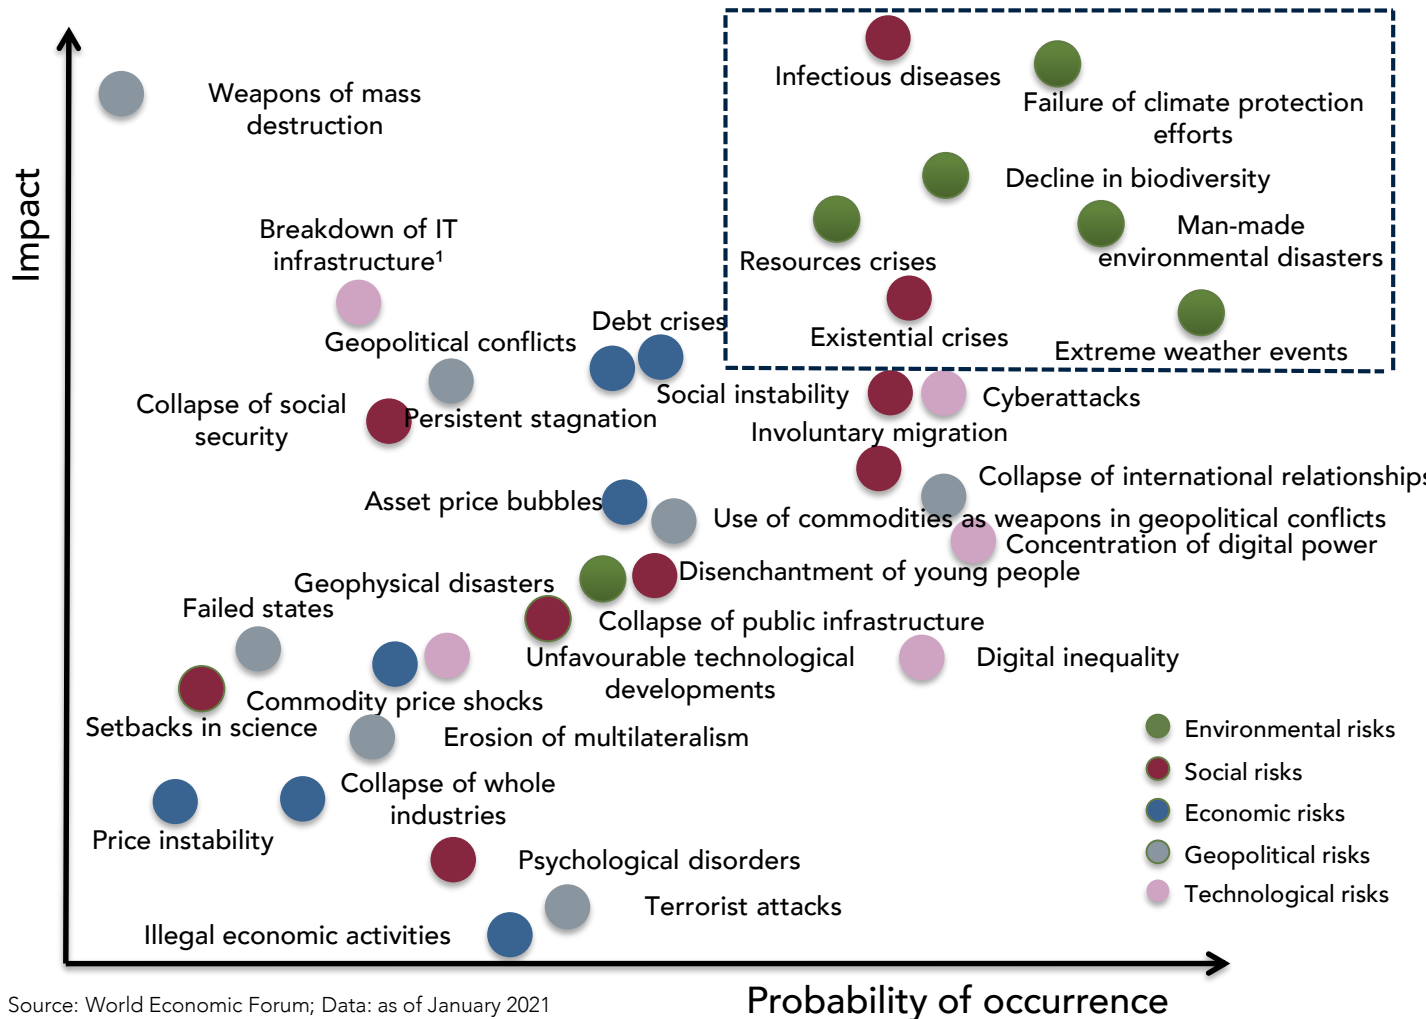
Impact

Weapons of mass destruction

Breakdown of IT infrastructure¹

Geopolitical conflicts

Debt crises

Collapse of social security

Persistent stagnation

Social instability

Asset price bubbles

Geophysical disasters

Failed states

Setbacks in science

Commodity price shocks

Price instability

Collapse of whole industries

Illegal economic activities

Psychological disorders

Terrorist attacks

Erosion of multilateralism

Unfavourable technological developments

Collapse of public infrastructure

Disenchantment of young people

Use of commodities as weapons in geopolitical conflicts

Concentration of digital power

Collapse of international relationship

Involuntary migration

Cyberattacks

Digital inequality

Infectious diseases

Failure of climate protection efforts

Decline in biodiversity

Man-made environmental disasters

Resources crises

Existential crises

Extreme weather events

Environmental risks

Social risks

Economic risks

Geopolitical risks

Technological risks

Source: World Economic Forum; Data: as of January 2021

Probability of occurrence